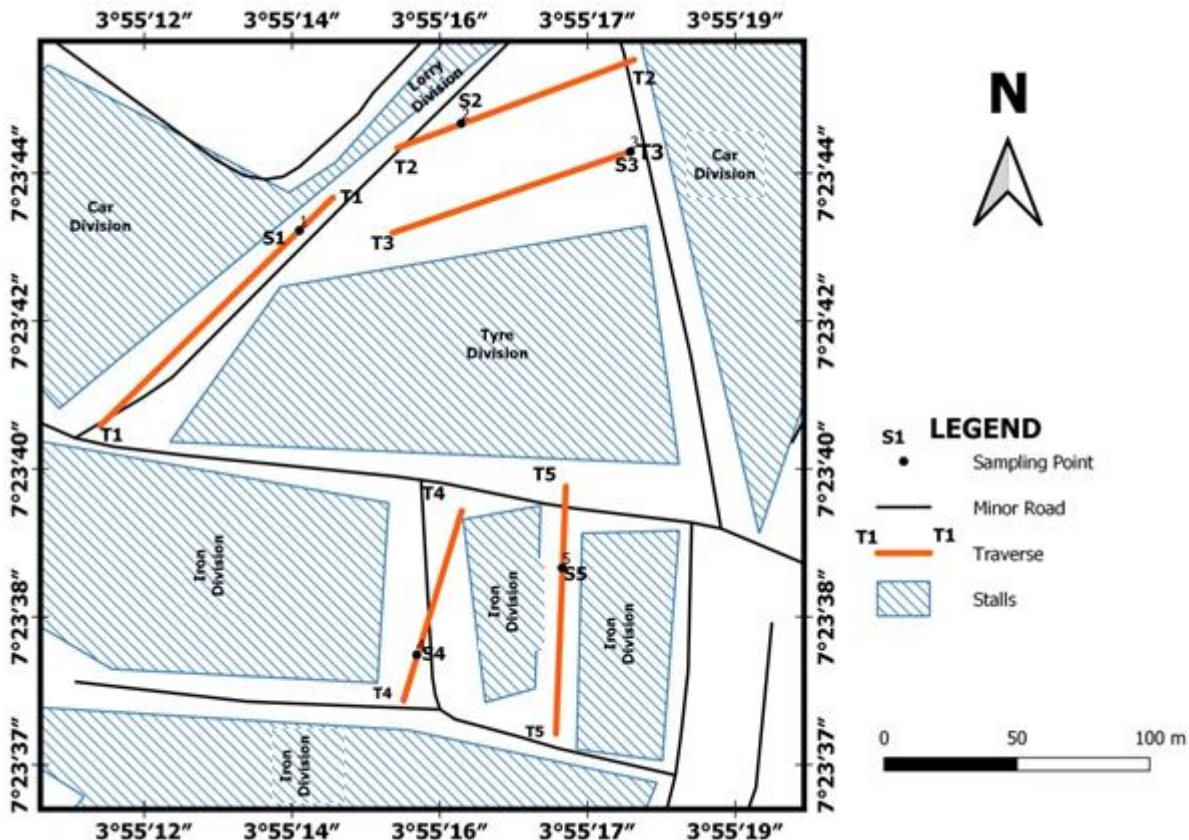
3°55′12″ 3°55′14″ 3°55′16″ 3°55′17″ 3°55′19″

7°23′44″
7°23′42″
7°23′40″
7°23′38″
7°23′37″

Lorry Division
S2
T2
T2
T3
S3
T3
Car Division
Car Division
T1
S1
T3
Tyre Division
T1
T4
T5
Iron Division
Iron Division
S5
Iron Division
S4
T4
T5
Iron Division

N

S1
LEGEND
Sampling Point
Minor Road
T1 T1
Traverse
Stalls

0 50 100 m

3°55′12″ 3°55′14″ 3°55′16″ 3°55′17″ 3°55′19″